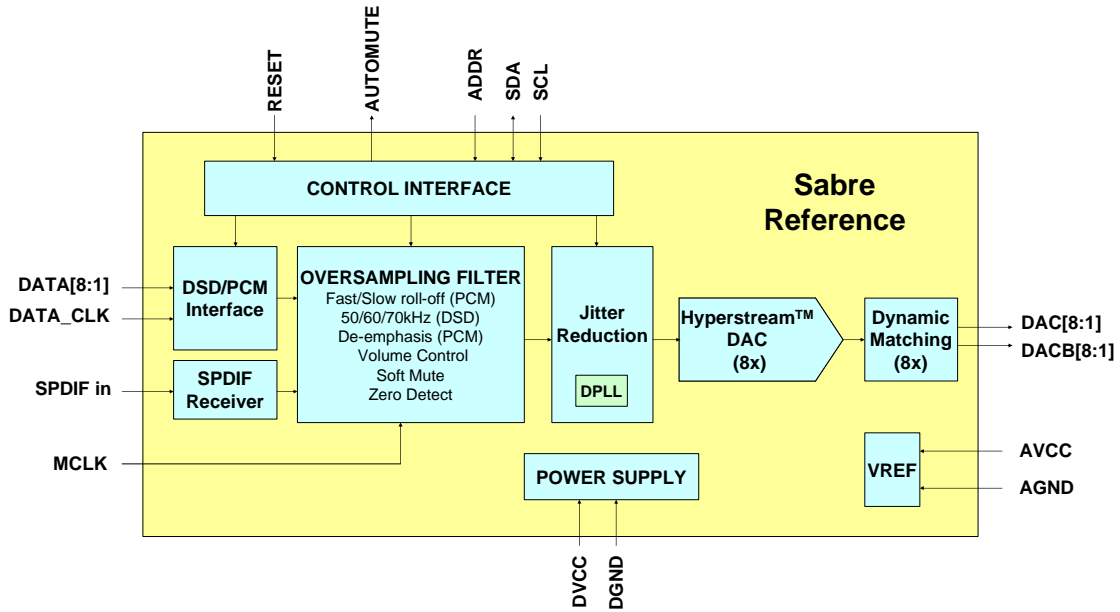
RESET
AUTOMUTE
ADDR
SDA
SCL

CONTROL INTERFACE

Sabre Reference

DATA[8:1]
DATA_CLK
DSD/PCM Interface

SPDIF in
SPDIF Receiver

OVERSAMPLING FILTER
Fast/Slow roll-off (PCM)
50/60/70kHz (DSD)
De-emphasis (PCM)
Volume Control
Soft Mute
Zero Detect

Jitter Reduction
DPLL

Hyperstream$^{TM}$ DAC (8x)

Dynamic Matching (8x)

DAC[8:1]
DACB[8:1]

MCLK

VREF
AVCC
AGND

POWER SUPPLY

DVCC
DGND